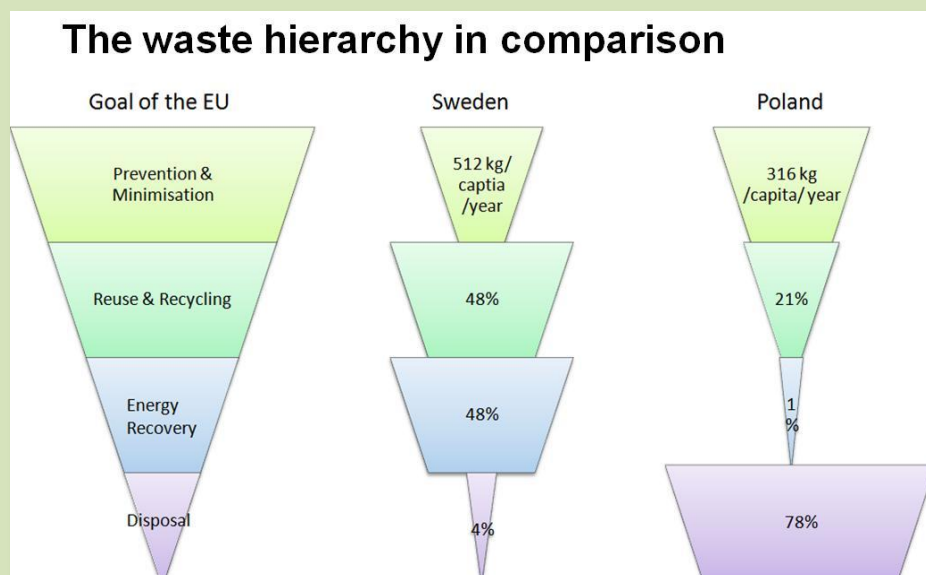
The waste hierarchy in comparison

Goal of the EU

Prevention & Minimisation

Reuse & Recycling

Energy Recovery

Disposal

Sweden

512 kg/ captia /year

48%

48%

4%

Poland

316 kg /capita/ year

21%

1 %

78%